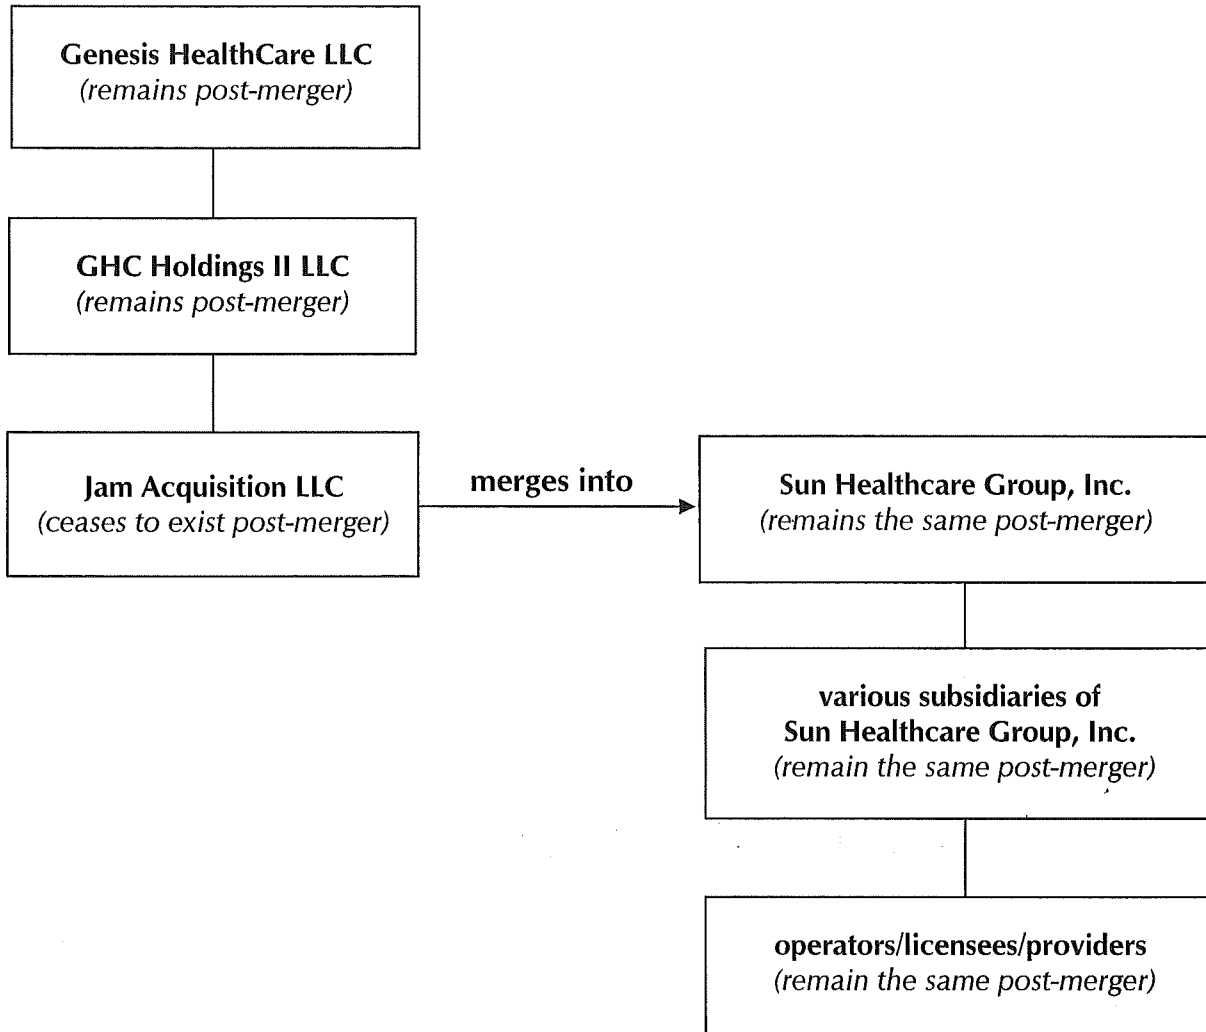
Genesis HealthCare LLC
(remains post-merger)

GHC Holdings II LLC
(remains post-merger)

Jam Acquisition LLC
(ceases to exist post-merger)

merges into

Sun Healthcare Group, Inc.
(remains the same post-merger)

various subsidiaries of
Sun Healthcare Group, Inc.
(remain the same post-merger)

operators/licensees/providers
(remain the same post-merger)